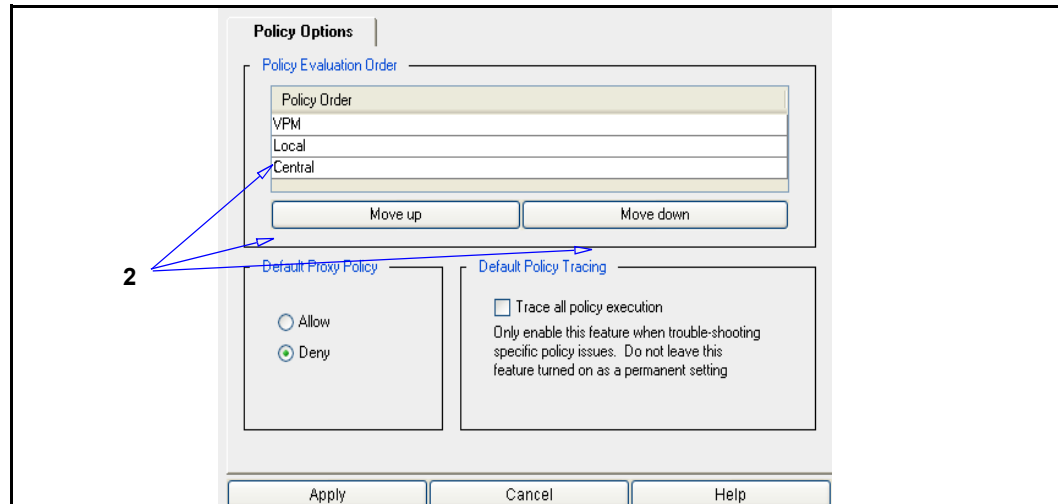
Policy Options

Policy Evaluation Order

| Policy Order |
|---|
| VPM |
| Local |
| Central |

Move up

Move down

2

Default Proxy Policy

Allow

Deny

Default Policy Tracing

Trace all policy execution

Only enable this feature when trouble-shooting specific policy issues. Do not leave this feature turned on as a permanent setting

Apply

Cancel

Help